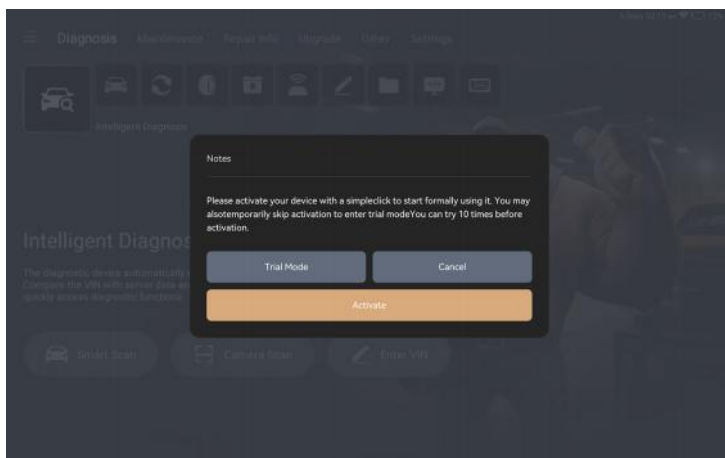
Diagnosis Maintenance Repair Info Upgrade Other Settings

Intelligent Diagnosis

Intelligent Diagnos

The diagnostic device automatically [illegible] Compare the VIN with server data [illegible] quickly access diagnostic functions.

Smart Scan Camera Scan Enter VIN

Notes

Please activate your device with a simpleclick to start formally using it. You may alsotemporarily skip activation to enter trial modeYou can try 10 times before activation.

Trial Mode

Cancel

Activate